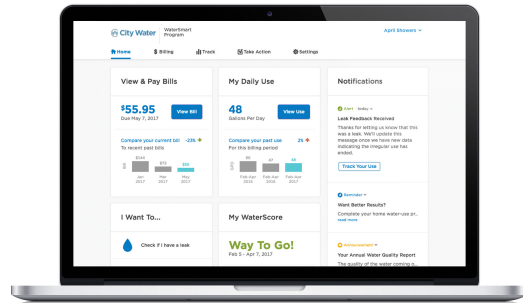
City Water WaterSmart Program

April Showers

Home
Billing
Track
Take Action
Settings

View & Pay Bills

$55.95
Due May 7, 2017

View Bill

Compare your current bill -22%
To recent past bills

$144
$71
$56
Jan 2017
Feb 2017
Mar 2017

I Want To...

Check if I have a leak

My Daily Use

48
Gallons Per Day

View Use

Compare your past use 2%
For this billing period

Feb-Apr 2015
Feb-Apr 2016
Feb-Apr 2017

My WaterScore

Way To Go!
Feb 5 - Apr 7, 2017

Notifications

Alert today
Leak Feedback Received
Thanks for letting us know that this was a leak. We'll update this message once we have new data indicating the irregular use has ended.

Track Your Use

Reminder
Want Better Results?
Complete your home water-use pr... read more

Announcement
Your Annual Water Quality Report
The quality of the water coming o...